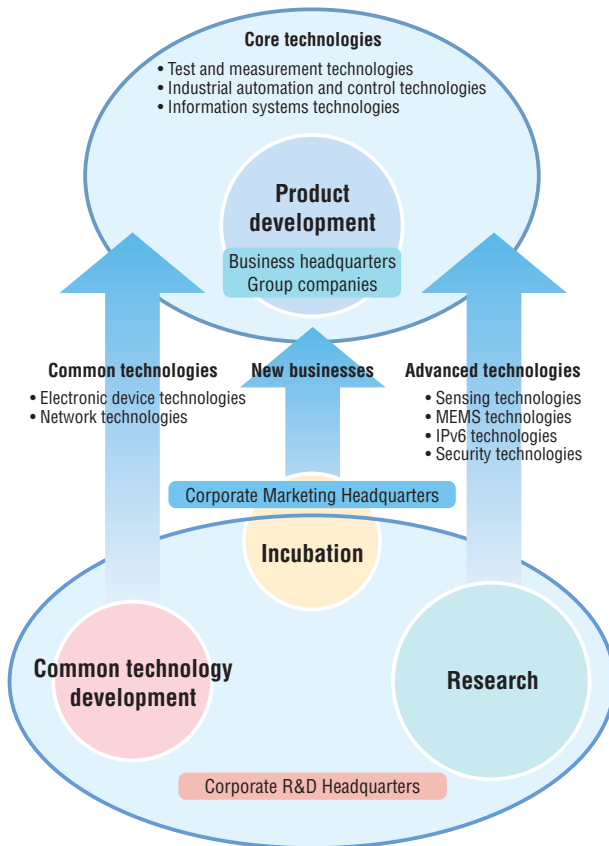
Core technologies

• Test and measurement technologies
• Industrial automation and control technologies
• Information systems technologies

Product development

Business headquarters
Group companies

Common technologies

• Electronic device technologies
• Network technologies

New businesses

Advanced technologies

• Sensing technologies
• MEMS technologies
• IPv6 technologies
• Security technologies

Corporate Marketing Headquarters

Incubation

Common technology development

Research

Corporate R&D Headquarters